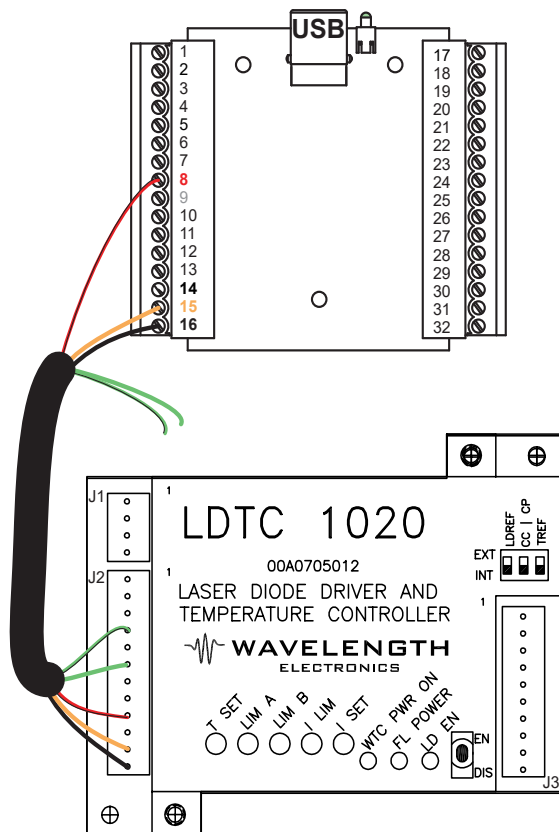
USB

1
2
3
4
5
6
7
8
9
10
11
12
13
14
15
16

17
18
19
20
21
22
23
24
25
26
27
28
29
30
31
32

J1
1
J2
1

LDTC 1020
00A0705012
LASER DIODE DRIVER AND TEMPERATURE CONTROLLER
WAVELENGTH
ELECTRONICS

EXT
INT
LDREF
CC | CP
TREF

1
J3

T SET
LIM A
LIM B
I LIM
I SET
WTC PWR ON
FL POWER
LD EN
EN
DIS